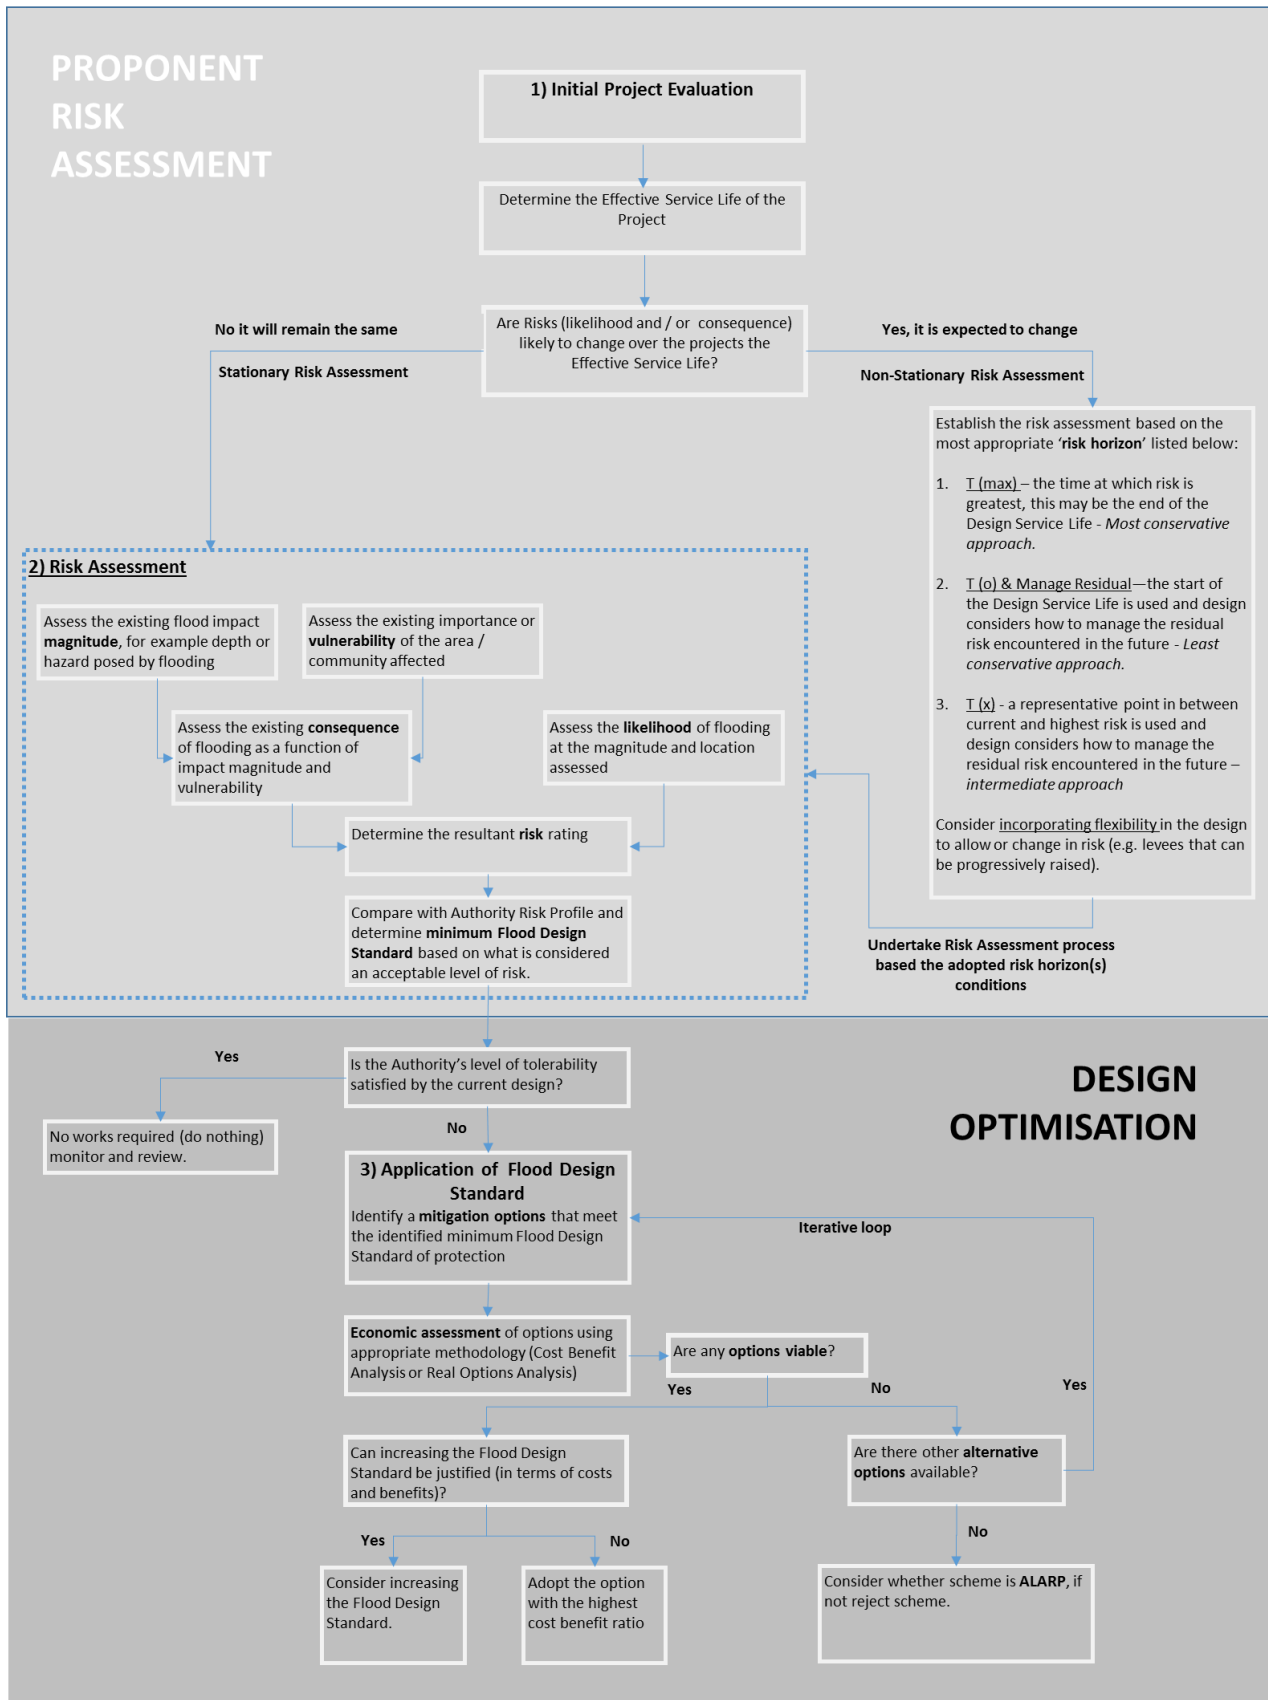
PROPONENT RISK ASSESSMENT

1) Initial Project Evaluation

Determine the Effective Service Life of the Project

Are Risks (likelihood and / or consequence) likely to change over the projects the Effective Service Life?

No it will remain the same

Stationary Risk Assessment

Yes, it is expected to change

Non-Stationary Risk Assessment

Establish the risk assessment based on the most appropriate 'risk horizon' listed below:

1. T (max) – the time at which risk is greatest, this may be the end of the Design Service Life - Most conservative approach.

2. T (o) & Manage Residual—the start of the Design Service Life is used and design considers how to manage the residual risk encountered in the future - Least conservative approach.

3. T (x) - a representative point in between current and highest risk is used and design considers how to manage the residual risk encountered in the future – intermediate approach

Consider incorporating flexibility in the design to allow or change in risk (e.g. levees that can be progressively raised).

Undertake Risk Assessment process based the adopted risk horizon(s) conditions

2) Risk Assessment

Assess the existing flood impact magnitude, for example depth or hazard posed by flooding

Assess the existing importance or vulnerability of the area / community affected

Assess the existing consequence of flooding as a function of impact magnitude and vulnerability

Assess the likelihood of flooding at the magnitude and location assessed

Determine the resultant risk rating

Compare with Authority Risk Profile and determine minimum Flood Design Standard based on what is considered an acceptable level of risk.

DESIGN OPTIMISATION

Is the Authority's level of tolerability satisfied by the current design?

Yes

No works required (do nothing) monitor and review.

No

3) Application of Flood Design Standard
Identify a mitigation options that meet the identified minimum Flood Design Standard of protection

Iterative loop

Economic assessment of options using appropriate methodology (Cost Benefit Analysis or Real Options Analysis)

Are any options viable?

Yes

No

Yes

Can increasing the Flood Design Standard be justified (in terms of costs and benefits)?

Are there other alternative options available?

Yes

No

No

Consider increasing the Flood Design Standard.

Adopt the option with the highest cost benefit ratio

Consider whether scheme is ALARP, if not reject scheme.